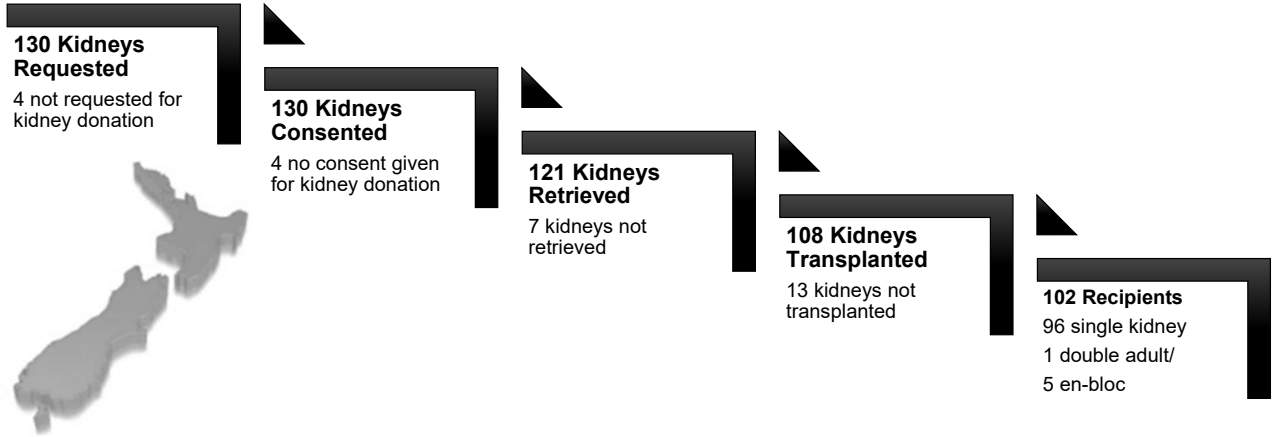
**130 Kidneys Requested**
4 not requested for kidney donation

**130 Kidneys Consented**
4 no consent given for kidney donation

**121 Kidneys Retrieved**
7 kidneys not retrieved

**108 Kidneys Transplanted**
13 kidneys not transplanted

**102 Recipients**
96 single kidney
1 double adult/
5 en-bloc